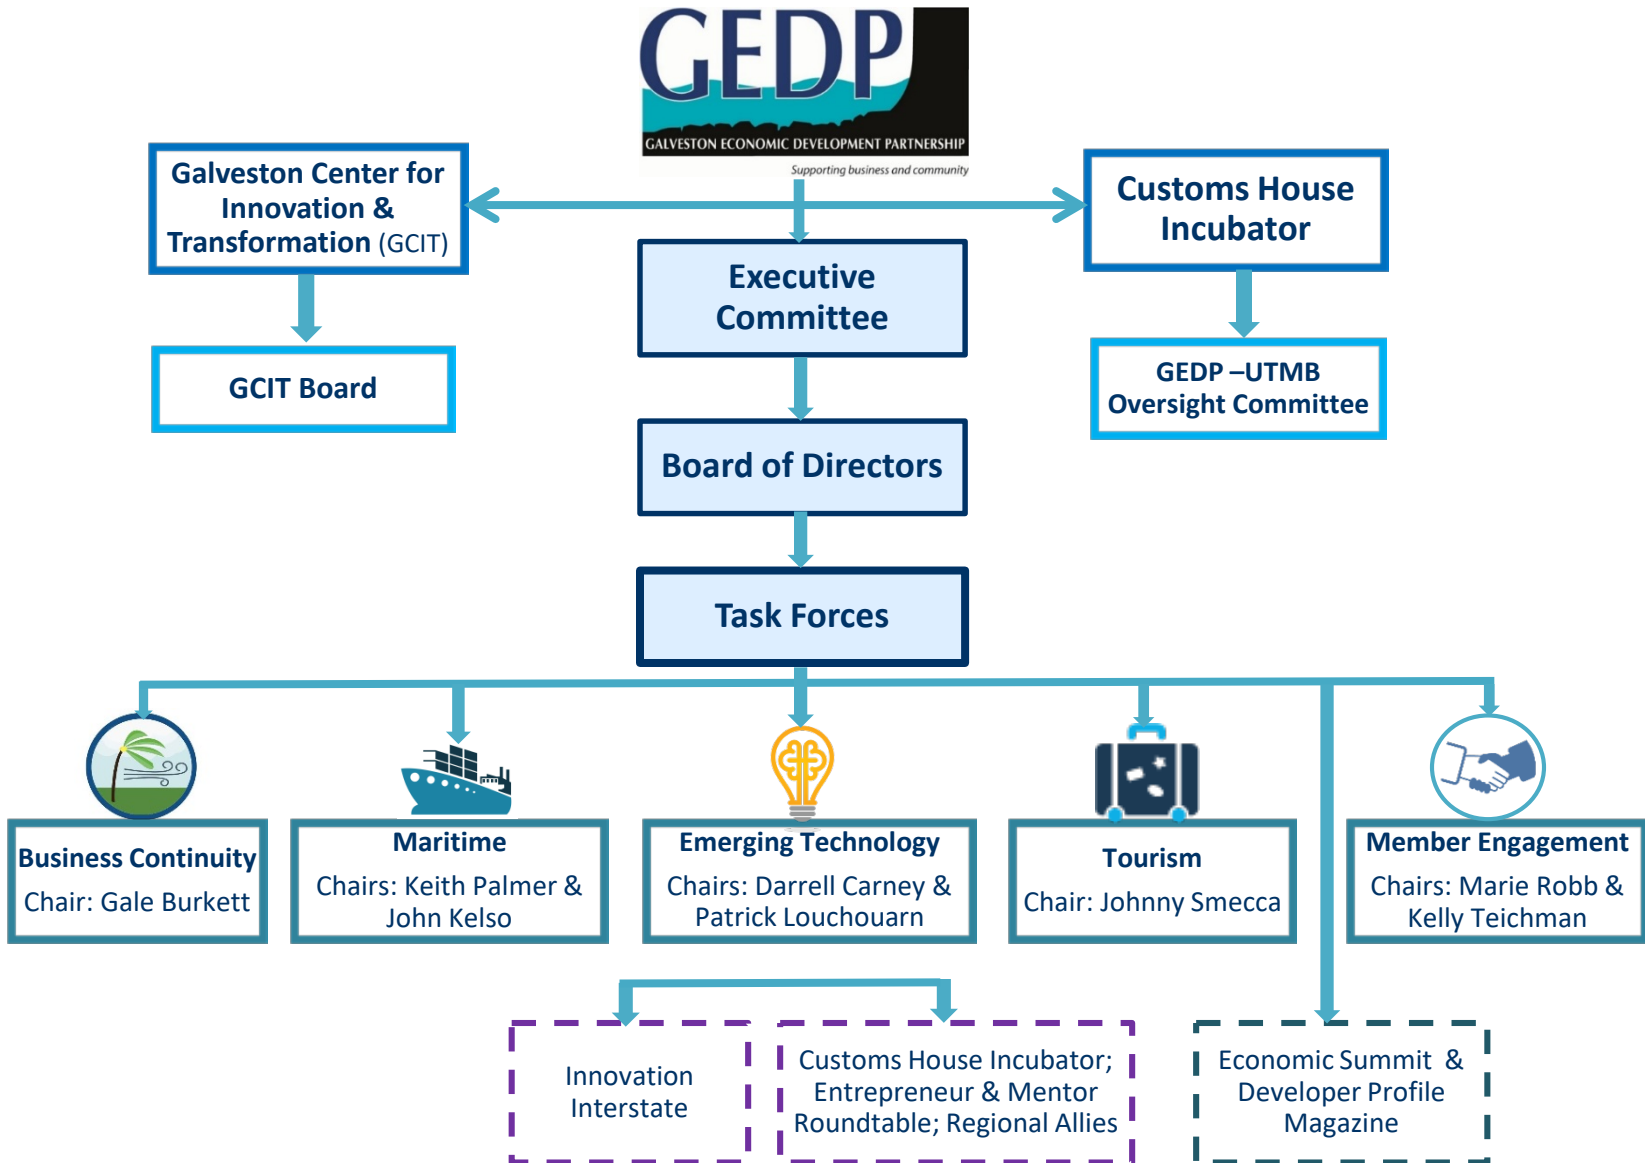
GEDP
GALVESTON ECONOMIC DEVELOPMENT PARTNERSHIP
Supporting business and community

Galveston Center for Innovation & Transformation (GCIT)

GCIT Board

Executive Committee

Customs House Incubator

GEDP –UTMB Oversight Committee

Board of Directors

Task Forces

Business Continuity
Chair: Gale Burkett

Maritime
Chairs: Keith Palmer & John Kelso

Emerging Technology
Chairs: Darrell Carney & Patrick Louchouarn

Tourism
Chair: Johnny Smecca

Member Engagement
Chairs: Marie Robb & Kelly Teichman

Innovation Interstate

Customs House Incubator; Entrepreneur & Mentor Roundtable; Regional Allies

Economic Summit & Developer Profile Magazine